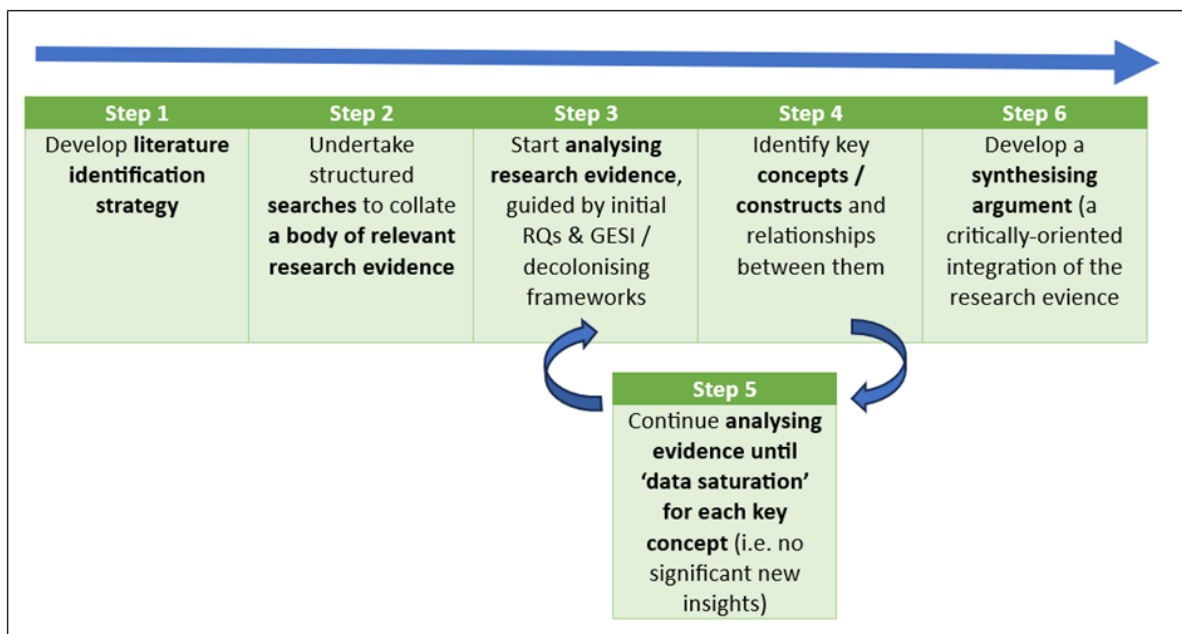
Step 1
Develop literature identification strategy

Step 2
Undertake structured searches to collate a body of relevant research evidence

Step 3
Start analysing research evidence, guided by initial RQs & GESI / decolonising frameworks

Step 4
Identify key concepts / constructs and relationships between them

Step 6
Develop a synthesising argument (a critically-oriented integration of the research evience

Step 5
Continue analysing evidence until 'data saturation' for each key concept (i.e. no significant new insights)